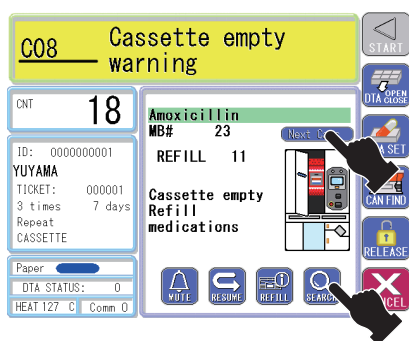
C08 Cassette empty warning

START

CNT 18

ID: 0000000001
YUYAMA
TICKET: 000001
3 times 7 days
Repeat
CASSETTE

Paper

DTA STATUS: 0

HEAT 127 C Comm 0

Amoxicillin
MB# 23
Next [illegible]
REFILL 11

Cassette empty
Refill
medications

MUTE
RESUME
REFILL
SEARCH

OPEN
DTA CLOSE

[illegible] SET

CAN FIND

RELEASE

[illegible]CEL